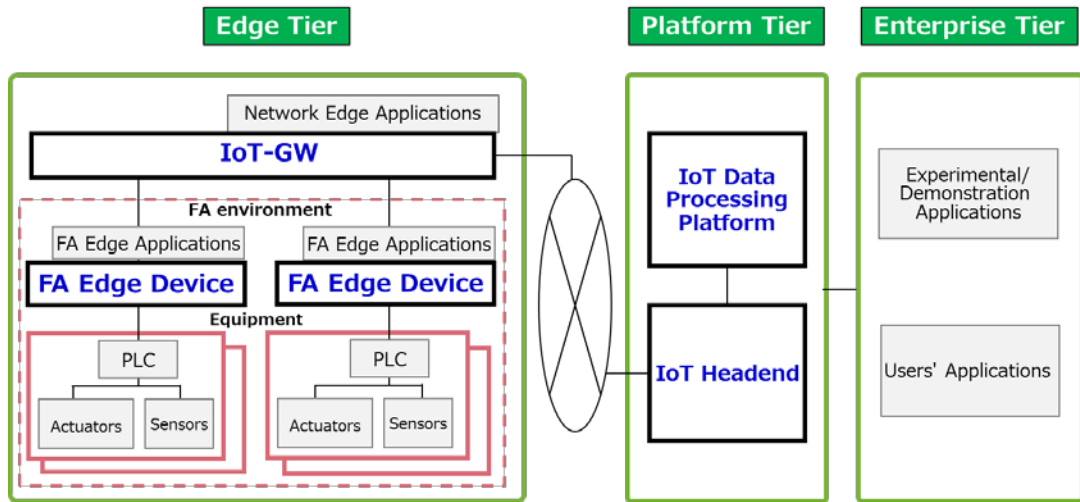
Edge Tier

Platform Tier

Enterprise Tier

Network Edge Applications

IoT-GW

FA environment

FA Edge Applications

FA Edge Applications

FA Edge Device

FA Edge Device

Equipment

PLC

Actuators

Sensors

PLC

Actuators

Sensors

IoT Data Processing Platform

IoT Headend

Experimental/ Demonstration Applications

Users' Applications